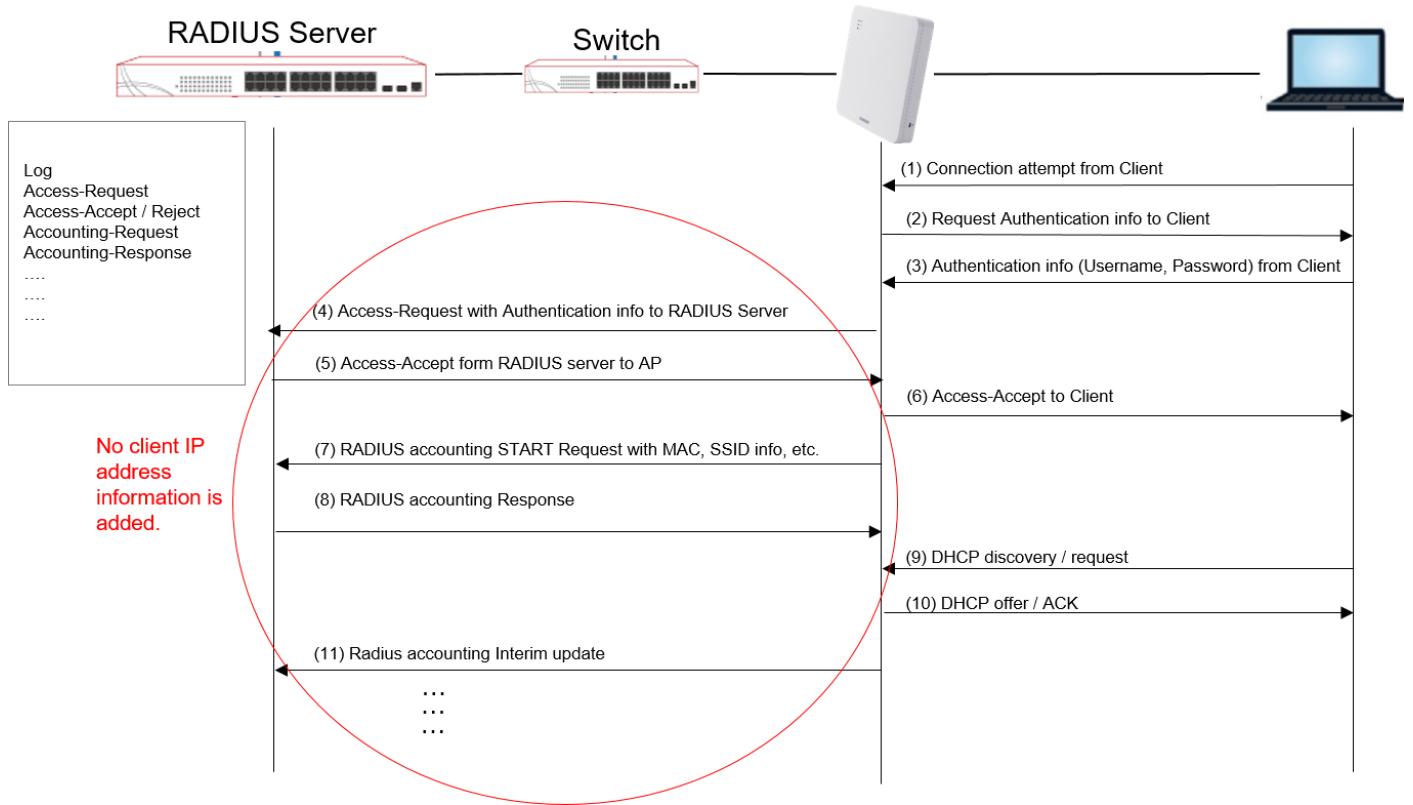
RADIUS Server

Switch

Log
Access-Request
Access-Accept / Reject
Accounting-Request
Accounting-Response
....
....
....

(1) Connection attempt from Client

(2) Request Authentication info to Client

(3) Authentication info (Username, Password) from Client

(4) Access-Request with Authentication info to RADIUS Server

(5) Access-Accept form RADIUS server to AP

(6) Access-Accept to Client

No client IP address information is added.

(7) RADIUS accounting START Request with MAC, SSID info, etc.

(8) RADIUS accounting Response

(9) DHCP discovery / request

(10) DHCP offer / ACK

(11) Radius accounting Interim update

...
...
...